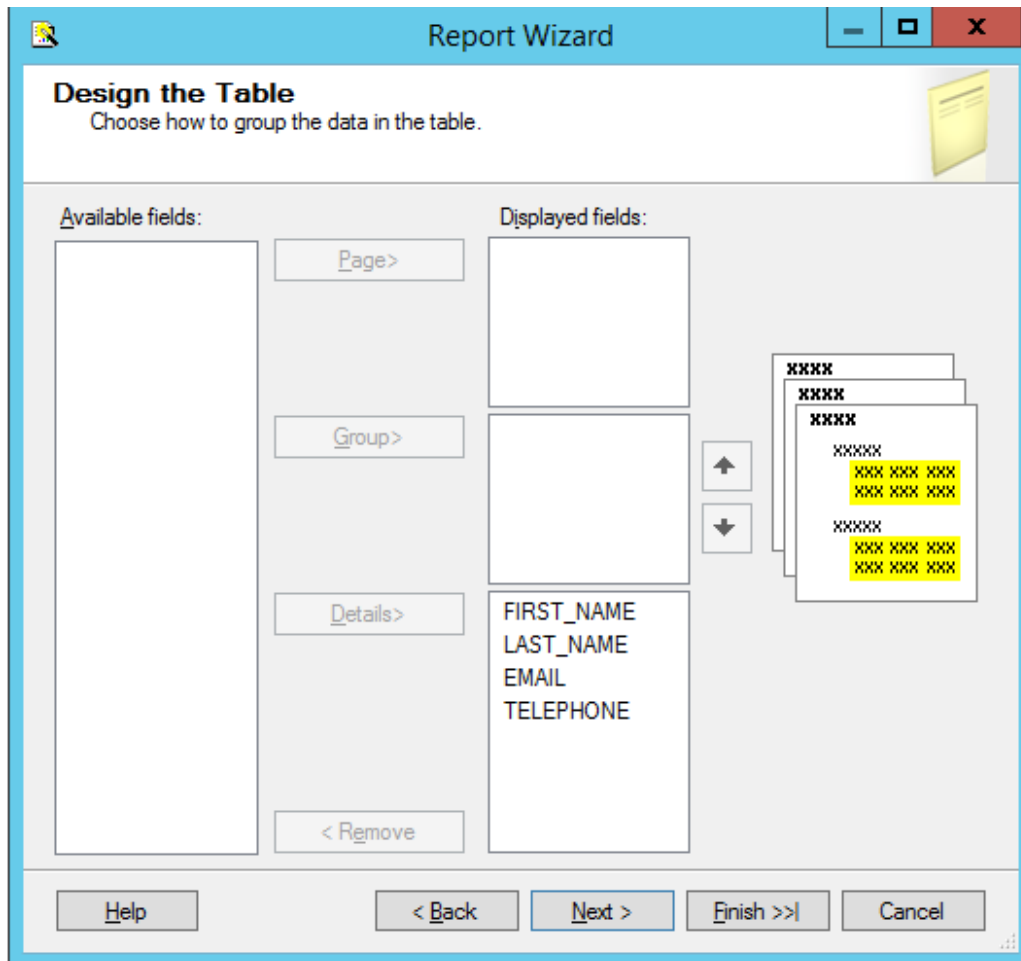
Report Wizard

Design the Table
Choose how to group the data in the table.

Available fields:

Displayed fields:

Page>

Group>

Details>

< Remove

FIRST_NAME
LAST_NAME
EMAIL
TELEPHONE

XXXX
XXXX
XXXX
XXXXX
XXX XXX XXX
XXX XXX XXX
XXXXX
XXX XXX XXX
XXX XXX XXX

Help

< Back

Next >

Finish >>|

Cancel